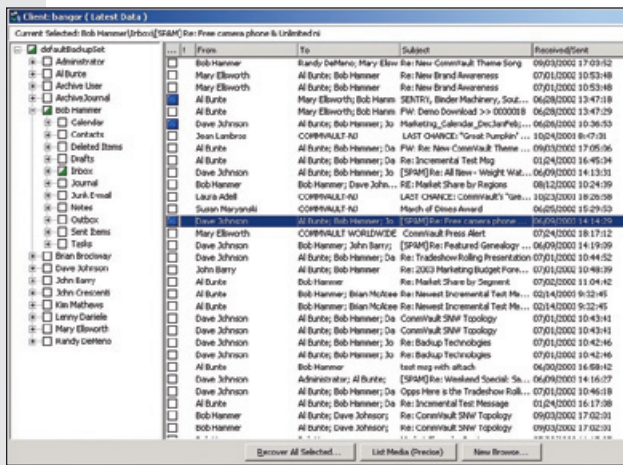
Client: bangor ( Latest Data )

Current Selected: Bob Hammer\Inbox\[SPAM] Re: Free camera phone & Unlimited ni

defaultBackupSet
Administrator
Al Burce
Archive User
ArchiveJournal
Bob Hammer
Calendar
Contacts
Deleted Items
Drafts
Inbox
Journal
Junk E-mail
Notes
Outbox
Sent Items
Tasks
Brian Brockway
Dave Johnson
John Barry
John Crescenti
Kim Mathews
Lenny Dariele
Mary Ellsworth
Randy DeMeno

| ... | ! | From | To | Subject | Received/Sent |
|---|---|---|---|---|---|
| | | Bob Hammer | Randy DeMeno; Mary Ellsw | Re: New CommVault Theme Song | 09/03/2002 17:03:52 |
| | | Mary Ellsworth | Al Bunte; Bob Hammer | Re: New Brand Awareness | 07/01/2002 10:53:48 |
| | | Mary Ellsworth | Al Bunte; Bob Hammer | Re: New Brand Awareness | 07/01/2002 10:53:48 |
| | | Al Bunte | Mary Ellsworth; Bob Hamm | SENTRY, Binder Machinery, Sout... | 06/28/2002 13:47:18 |
| | | Al Bunte | Mary Ellsworth; Bob Hamm | FW: Demo Download >> 000001B | 06/28/2002 13:47:29 |
| | | Dave Johnson | Al Bunte; Bob Hammer; Jo | Marketing_Calendar_DecJanFeb.... | 10/01/2002 10:26:53 |
| | | Jean Lambros | COMMVAULT-A0 | LAST CHANCE: "Great Pumpkin" ... | 10/24/2001 8:47:31 |
| | | Al Bunte | Mary Ellsworth; Bob Hamm | FW: Re: New CommVault Theme ... | 09/03/2002 17:05:06 |
| | | Al Bunte | Al Bunte; Bob Hammer; Da | Re: Incremental Test Msg | 01/24/2002 16:45:34 |
| | | Dave Johnson | Al Bunte; Bob Hammer; Jo | [SPAM] Re: All New - Weight Wat... | 06/09/2002 14:13:31 |
| | | Bob Hammer | Bob Hammer; Dave John... | RE: Market Share by Regions | 08/12/2002 10:24:39 |
| | | Laura Adell | COMMVAULT-A0 | LAST CHANCE: CommVault's "Gre... | 10/23/2001 18:28:58 |
| | | Susan Marysnski | COMMVAULT-A0 | March of Dimes Award | 06/20/2002 15:29:53 |
| | | Dave Johnson | Al Bunte; Bob Hammer; Jo | [SPAM] Re: Free camera phone ... | 06/09/2002 14:14:29 |
| | | Mary Ellsworth | COMMVAULT WORLDWIDE | CommVault Press Alert | 07/24/2002 18:17:12 |
| | | Dave Johnson | Bob Hammer; John Barry; | [SPAM] Re: Featured Genealogy ... | 06/09/2002 14:19:09 |
| | | Al Bunte | Al Bunte; Bob Hammer; Da | Re: Tradeshow Rolling Presentation | 07/01/2002 10:44:52 |
| | | John Barry | Al Bunte; Bob Hammer | Re: 2003 Marketing Budget Fore... | 07/01/2002 10:48:39 |
| | | Al Bunte | Bob Hammer | Re: Market Share by Segment | 07/02/2002 11:04:42 |
| | | Al Bunte | Bob Hammer; Brian McAtee | Re: Newest Incremental Test Me... | 02/14/2002 9:32:45 |
| | | Al Bunte | Bob Hammer; Brian McAtee | Re: Newest Incremental Test Me... | 02/14/2002 9:32:45 |
| | | Dave Johnson | Al Bunte; Bob Hammer; Da | CommVault SNW Topology | 07/01/2002 10:43:41 |
| | | Dave Johnson | Al Bunte; Bob Hammer; Da | CommVault SNW Topology | 07/01/2002 10:43:41 |
| | | Dave Johnson | Al Bunte; Bob Hammer; Jo | Re: Backup Technologies | 07/01/2002 10:42:46 |
| | | Dave Johnson | Al Bunte; Bob Hammer; Jo | Re: Backup Technologies | 07/01/2002 10:42:46 |
| | | Al Bunte | Bob Hammer | test msg with attach | 06/30/2000 16:58:42 |
| | | Dave Johnson | Administrator; Al Bunte; | [SPAM] Re: Weekend Special: Sa... | 06/09/2002 14:16:27 |
| | | Dave Johnson | Al Bunte; Bob Hammer; Da | Opps Here is the Tradeshow Roll... | 07/01/2002 10:46:18 |
| | | Al Bunte | Al Bunte; Bob Hammer; Da | Re: Incremental Test Message | 01/24/2002 16:17:38 |
| | | Bob Hammer | Al Bunte; Dave Johnson; | Re: CommVault SNW Topology | 09/03/2002 17:02:01 |
| | | Bob Hammer | Al Bunte; Dave Johnson; | Re: CommVault SNW Topology | 09/03/2002 17:02:01 |

Recover All Selected... | List Media (Precise) | New Browse...